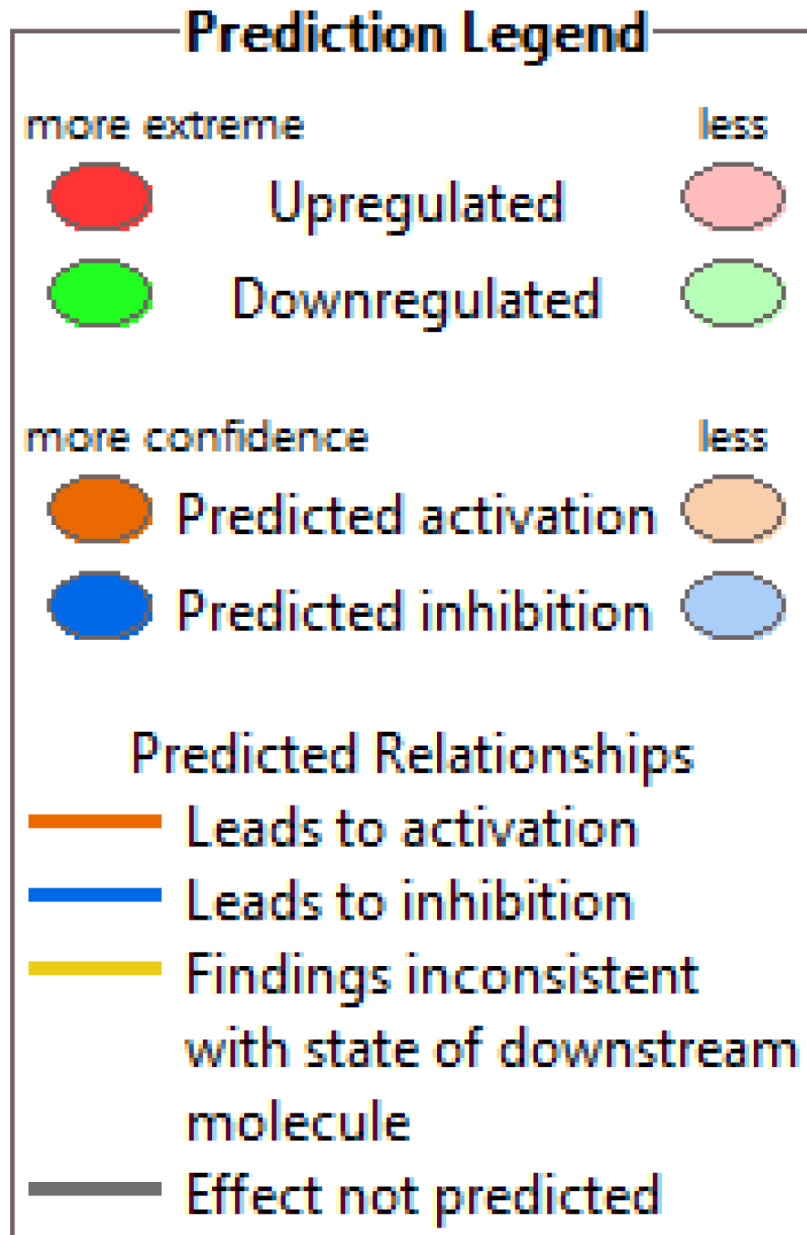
Prediction Legend

more extreme less

Upregulated

Downregulated

more confidence less

Predicted activation

Predicted inhibition

Predicted Relationships

Leads to activation

Leads to inhibition

Findings inconsistent with state of downstream molecule

Effect not predicted